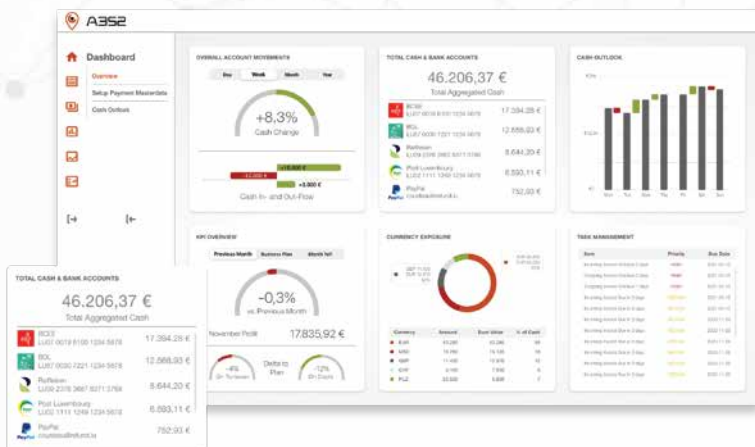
A3S2

Dashboard
Overview
Setup Payment Masterdata
Cash Outlook

OVERALL ACCOUNT MOVEMENTS
Day Week Month Year
+8,3%
Cash Change
+16.800 €
-3.000 €
+3.600 €
Cash In- and Out-Flow

TOTAL CASH & BANK ACCOUNTS
46.206,37 €
Total Aggregated Cash
BCEE LU07 0019 6100 1234 5678 17.394,28 €
BGL LU07 0030 7221 1234 5678 12.888,93 €
Raiffeisen LU08 2378 3667 8371 3766 8.644,20 €
Post Luxembourg LU05 1111 1249 1234 5678 6.593,11 €
PayPal 752,93 €

CASH OUTLOOK

KPI OVERVIEW
Previous Month Business Plan Month N-1
-0,3%
vs. Previous Month
November Profit 17.835,92 €
Delta to Plan

CURRENCY EXPOSURE
Currency Amount Euro Value % of Cash
EUR
USD
GBP
CHF
PLN

TASK MANAGEMENT
Item Priority Due Date

TOTAL CASH & BANK ACCOUNTS
46.206,37 €
Total Aggregated Cash
BCEE LU07 0019 6100 1234 5678 17.394,28 €
BGL LU07 0030 7221 1234 5678 12.866,93 €
Raiffeisen LU08 2378 3667 8371 3766 8.644,20 €
Post Luxembourg LU05 1111 1249 1234 5678 6.893,11 €
PayPal 752,93 €